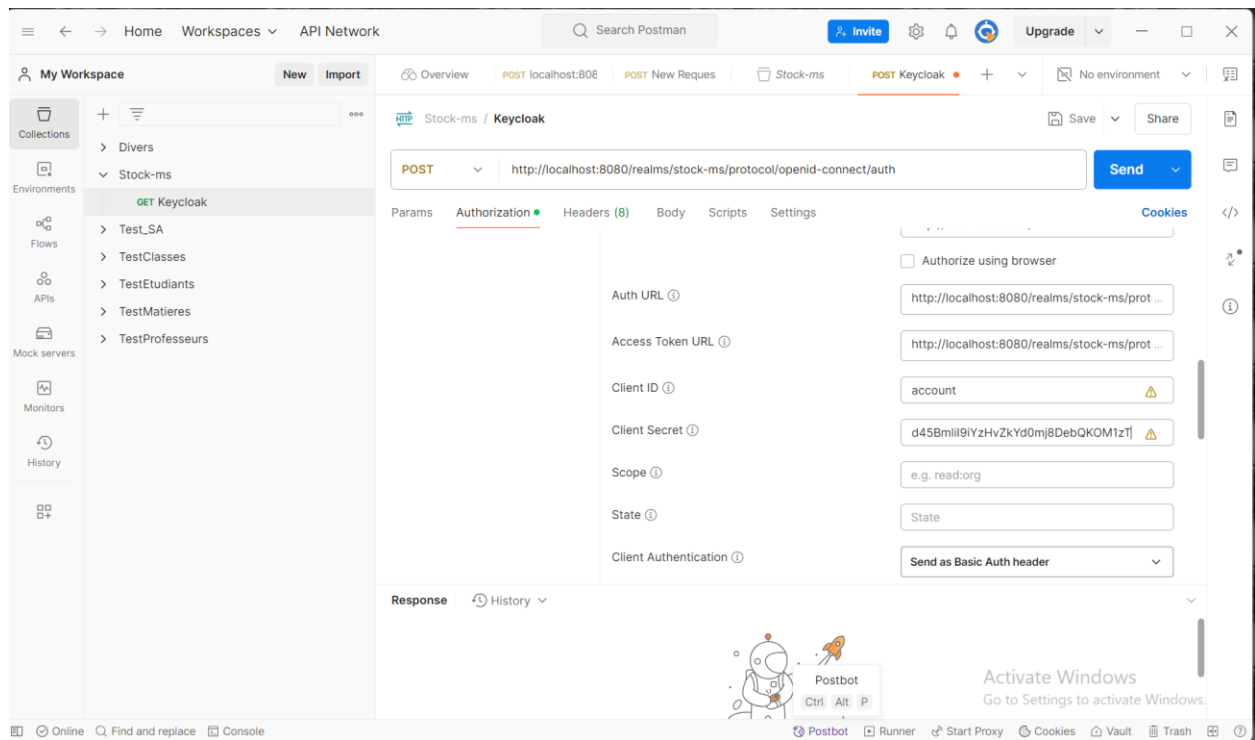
Home Workspaces API Network

Search Postman

Invite Upgrade

My Workspace New Import

Overview POST localhost:808 POST New Reques Stock-ms POST Keycloak No environment

Collections
Environments
Flows
APIs
Mock servers
Monitors
History

Divers
Stock-ms
GET Keycloak
Test_SA
TestClasses
TestEtudiants
TestMatieres
TestProfesseurs

HTTP Stock-ms / Keycloak

Save Share

POST http://localhost:8080/realms/stock-ms/protocol/openid-connect/auth

Send

Params Authorization Headers (8) Body Scripts Settings Cookies

Authorize using browser

Auth URL http://localhost:8080/realms/stock-ms/prot ...

Access Token URL http://localhost:8080/realms/stock-ms/prot ...

Client ID account

Client Secret d45Bmlil9iYzHvZkYd0mj8DebQKOM1zT

Scope e.g. read:org

State State

Client Authentication Send as Basic Auth header

Response History

Postbot
Ctrl Alt P

Activate Windows
Go to Settings to activate Windows.

Online Find and replace Console Postbot Runner Start Proxy Cookies Vault Trash